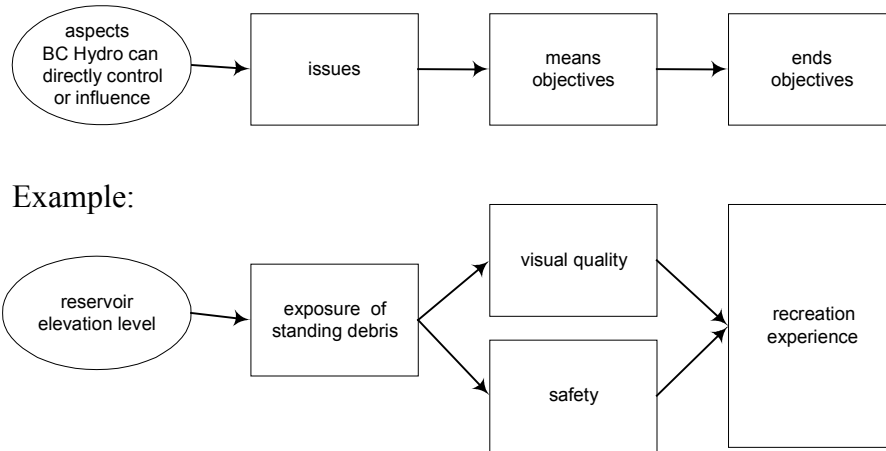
aspects BC Hydro can directly control or influence

issues

means objectives

ends objectives

Example:

reservoir elevation level

exposure of standing debris

visual quality

safety

recreation experience